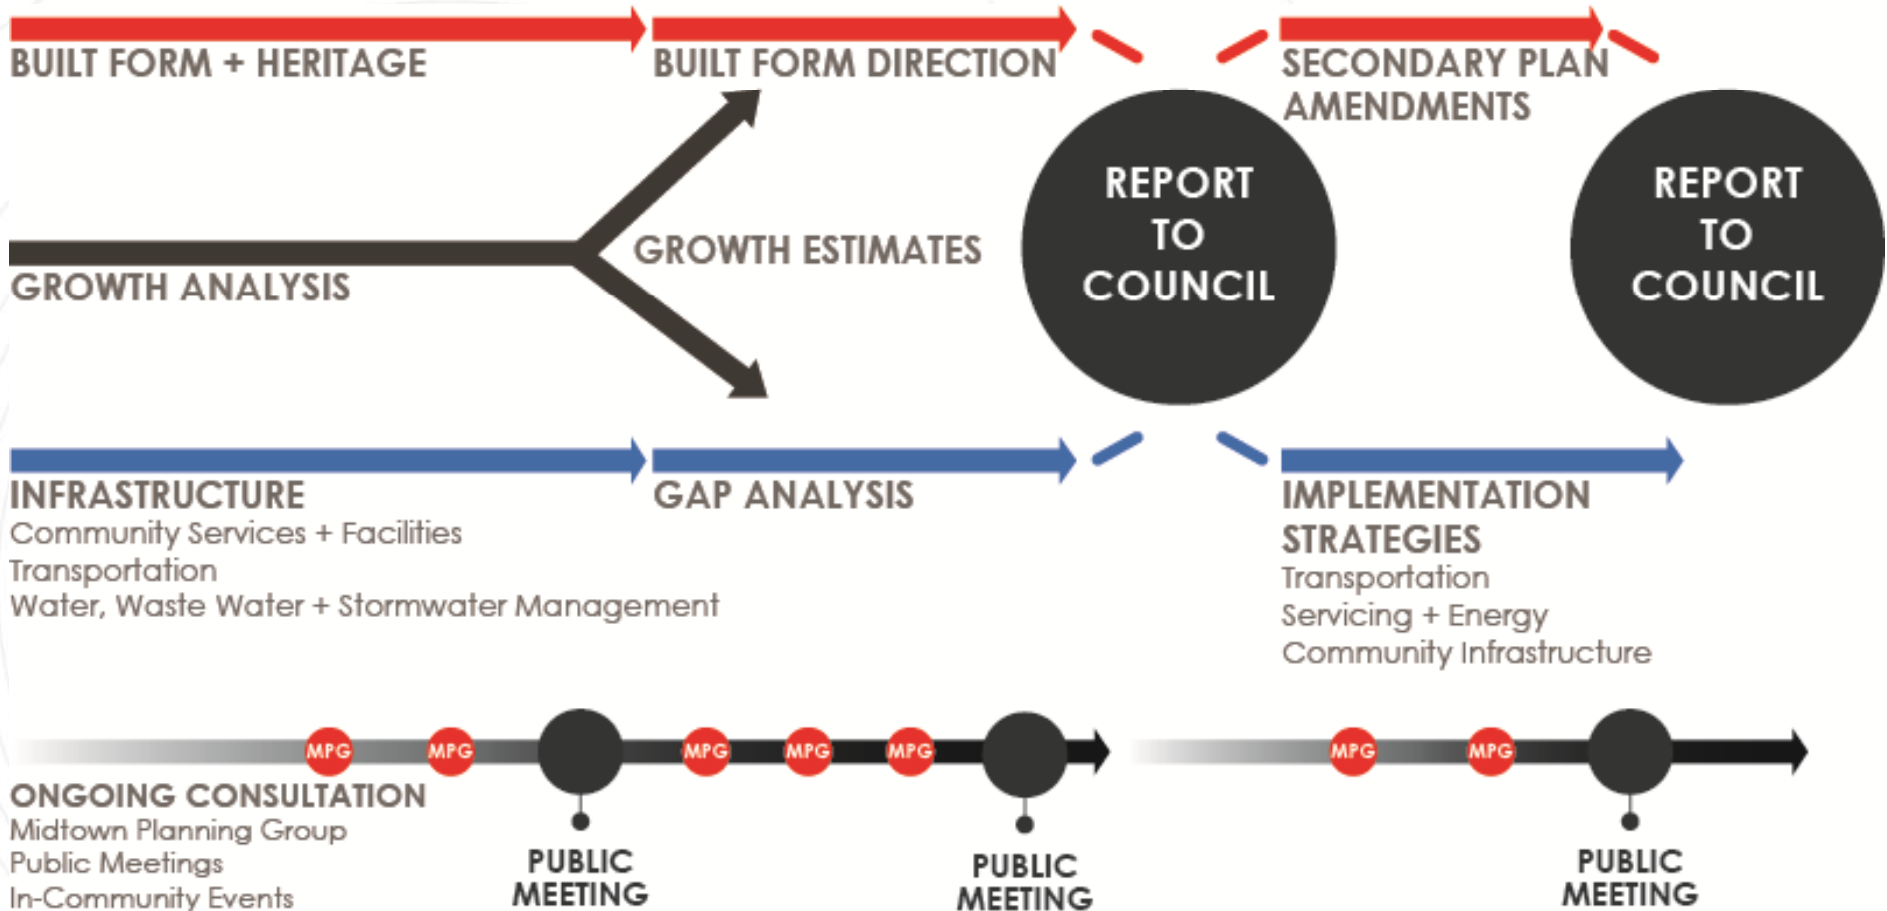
BUILT FORM + HERITAGE

BUILT FORM DIRECTION

SECONDARY PLAN AMENDMENTS

GROWTH ANALYSIS

GROWTH ESTIMATES

REPORT TO COUNCIL

REPORT TO COUNCIL

INFRASTRUCTURE
Community Services + Facilities
Transportation
Water, Waste Water + Stormwater Management

GAP ANALYSIS

IMPLEMENTATION STRATEGIES
Transportation
Servicing + Energy
Community Infrastructure

MPG MPG MPG MPG MPG MPG MPG

ONGOING CONSULTATION
Midtown Planning Group
Public Meetings
In-Community Events

PUBLIC MEETING

PUBLIC MEETING

PUBLIC MEETING